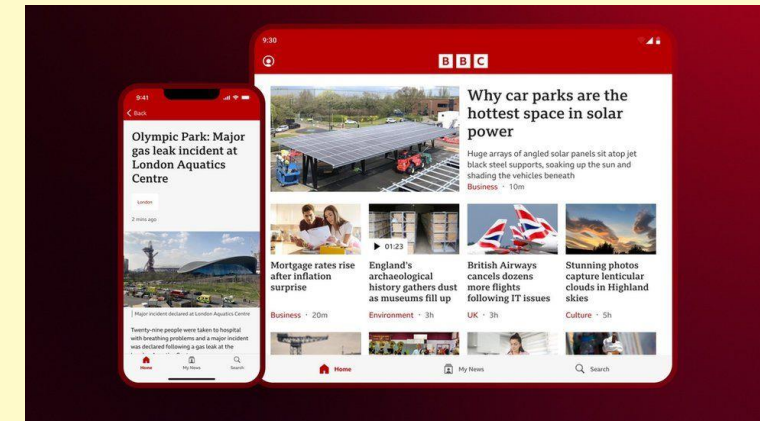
9:41

Back

Olympic Park: Major gas leak incident at London Aquatics Centre

London

2 mins ago

Major incident declared at London Aquatics Centre

Twenty-nine people were taken to hospital with breathing problems and a major incident was declared following a gas leak at the

Home

My News

Search

9:30

BBC

Why car parks are the hottest space in solar power

Huge arrays of angled solar panels sit atop jet black steel supports, soaking up the sun and shading the vehicles beneath

Business · 10m

Mortgage rates rise after inflation surprise

Business · 20m

01:23

England's archaeological history gathers dust as museums fill up

Environment · 3h

British Airways cancels dozens more flights following IT issues

UK · 3h

Stunning photos capture lenticular clouds in Highland skies

Culture · 5h

Home

My News

Search